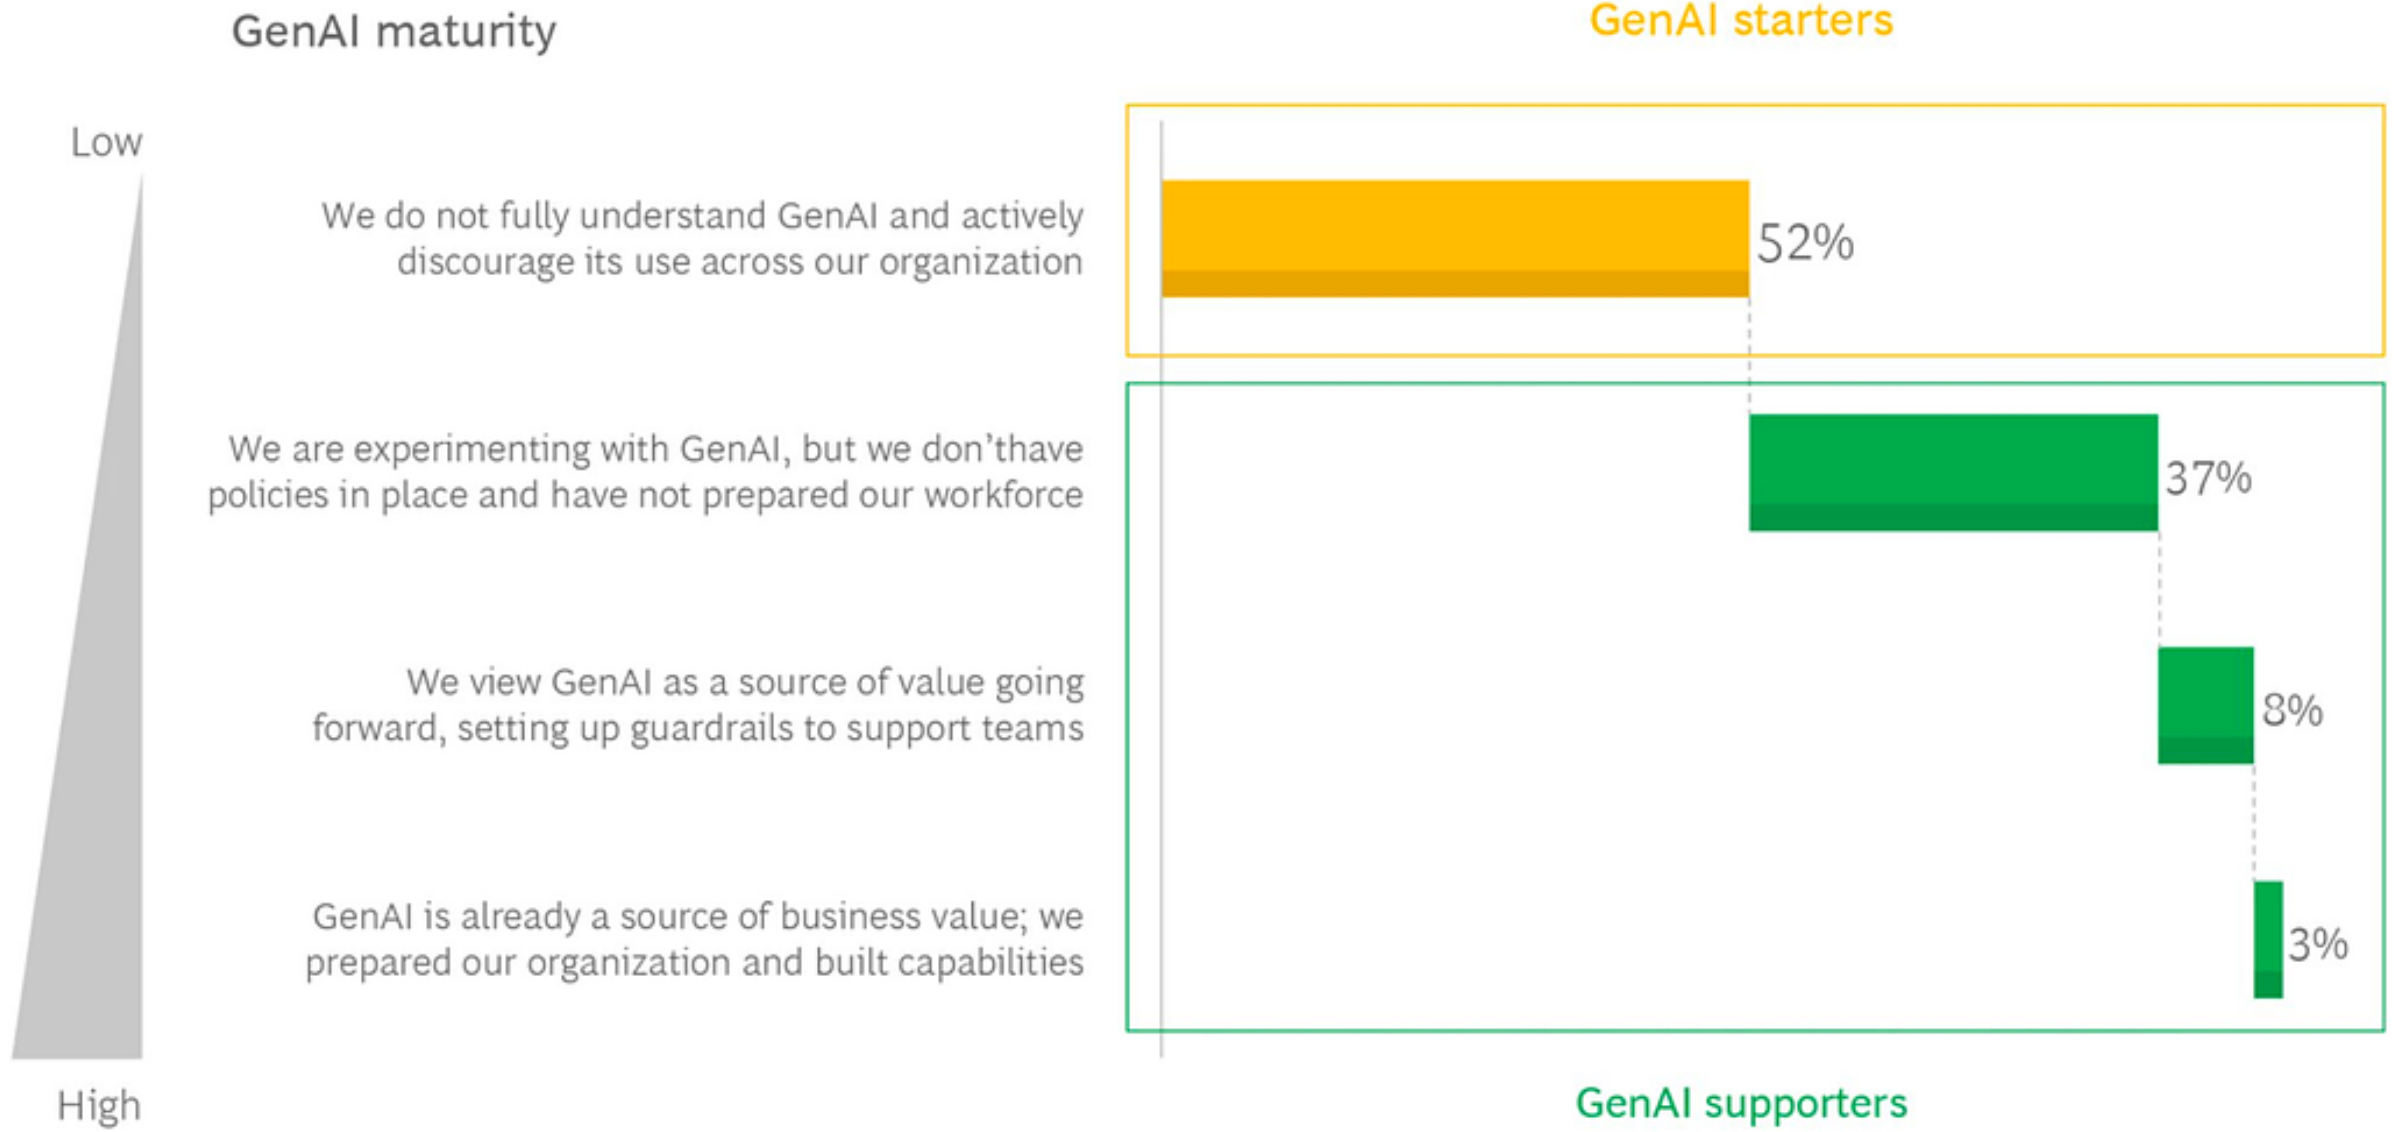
GenAI maturity

GenAI starters

Low

We do not fully understand GenAI and actively discourage its use across our organization

52%

We are experimenting with GenAI, but we don'thave policies in place and have not prepared our workforce

37%

We view GenAI as a source of value going forward, setting up guardrails to support teams

8%

GenAI is already a source of business value; we prepared our organization and built capabilities

3%

High

GenAI supporters